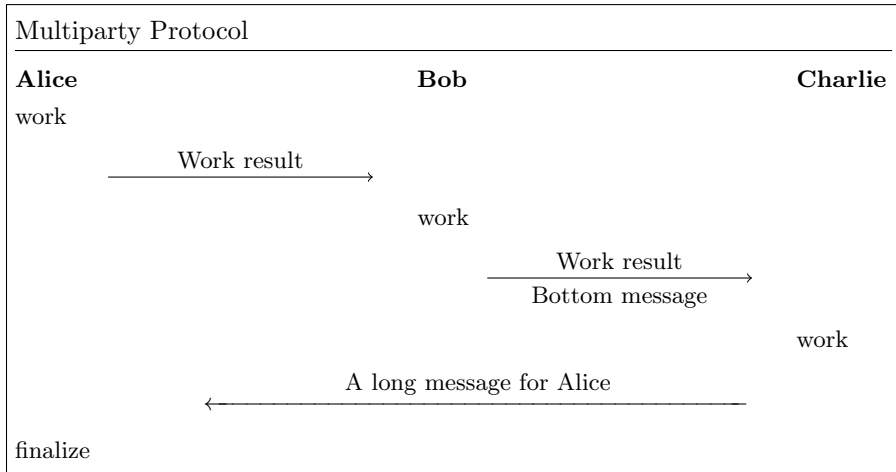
Multiparty Protocol

| **Alice** | **Bob** | **Charlie** |
|---|---|---|
| work | | |
| Work result $\longrightarrow$ | | |
| | work | |
| | Work result $\longrightarrow$ Bottom message | |
| | | work |
| $\longleftarrow$ A long message for Alice | | |
| finalize | | |